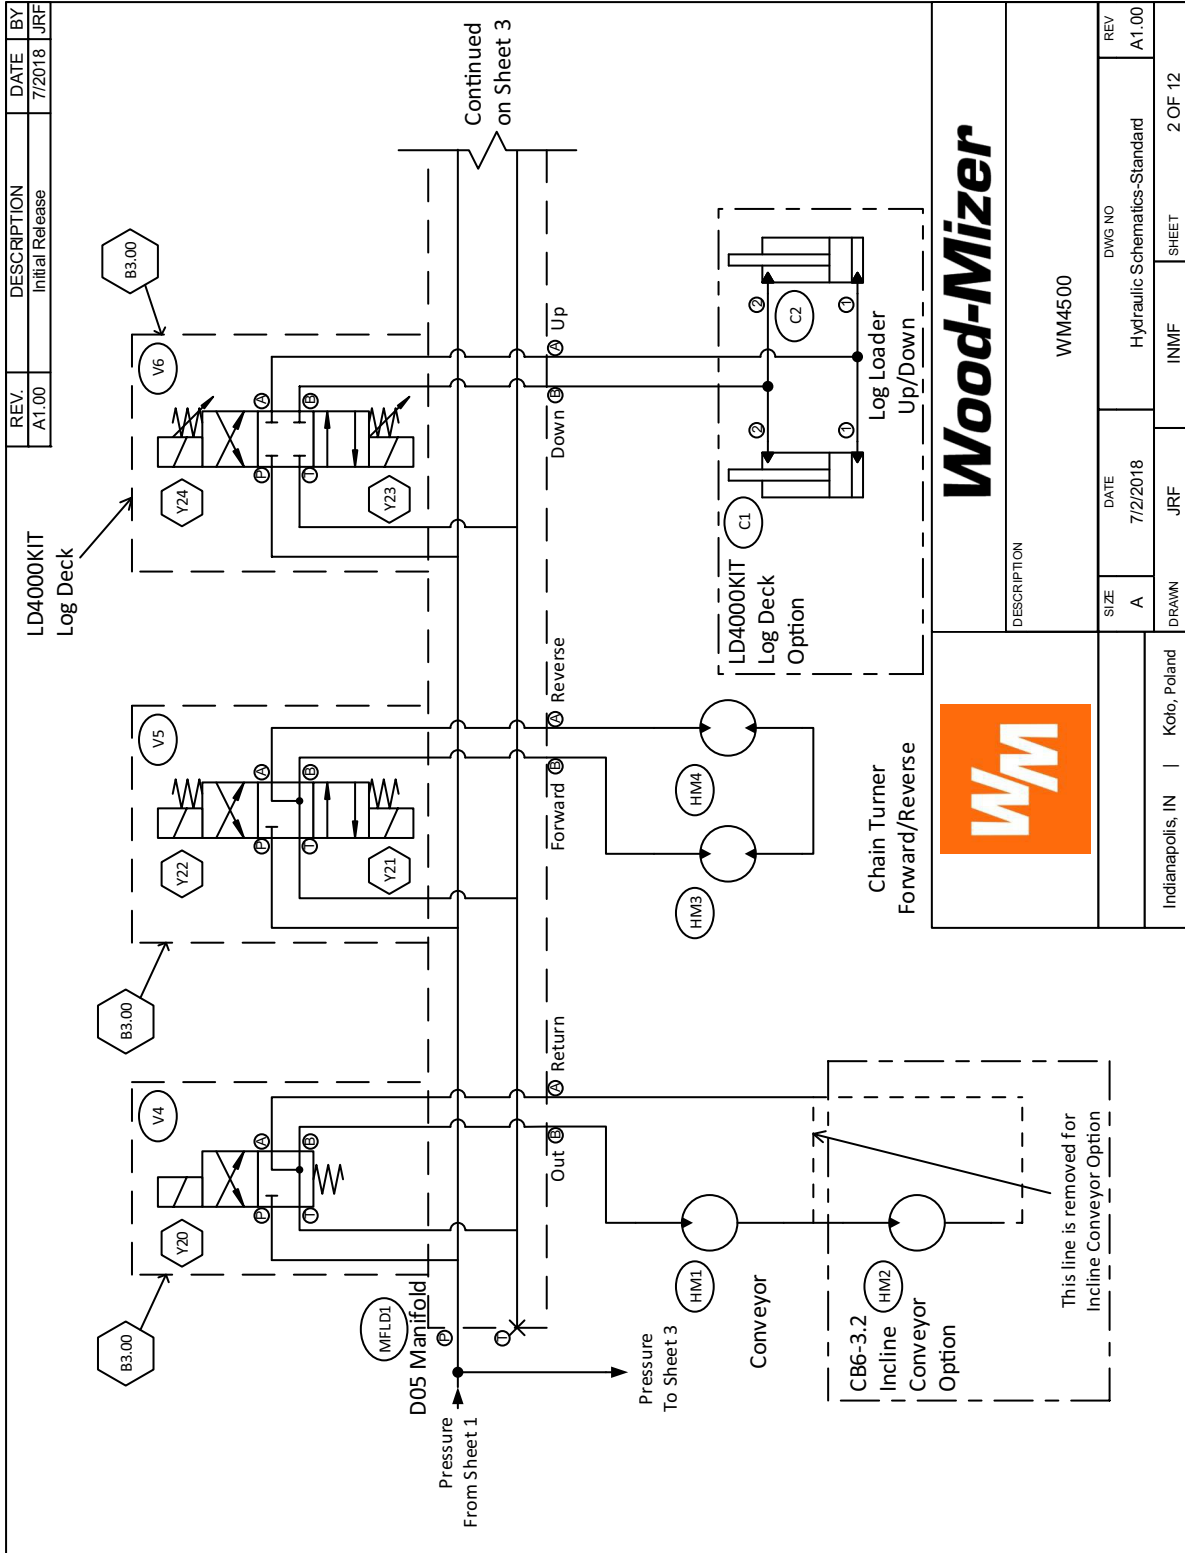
| REV. | DESCRIPTION | DATE | BY |
|---|---|---|---|
| A1.00 | Initial Release | 7/2018 | JRF |

Continued on Sheet 3

B3.00

V6

A B P T

Y24

Y23

Up

Down

LD4000KIT Log Deck

C2

2 1

2 1

Log Loader Up/Down

C1

LD4000KIT Log Deck Option

V5

A B P T

Y22

Y21

Reverse

Forward

HM4

HM3

Chain Turner Forward/Reverse

B3.00

V4

A B P T

Y20

Return

Out

HM1

HM2

Conveyor

CB6-3.2 Incline Conveyor Option

This line is removed for Incline Conveyor Option

B3.00

MFLD1

P

T

D05 Manifold

Pressure From Sheet 1

Pressure To Sheet 3

Wood-Mizer

WM

WM4500

DESCRIPTION

SIZE A

DATE 7/2/2018

DWG NO Hydraulic Schematics-Standard

REV A1.00

DRAWN JRF

INMF

SHEET 2 OF 12

Indianapolis, IN | Kolo, Poland